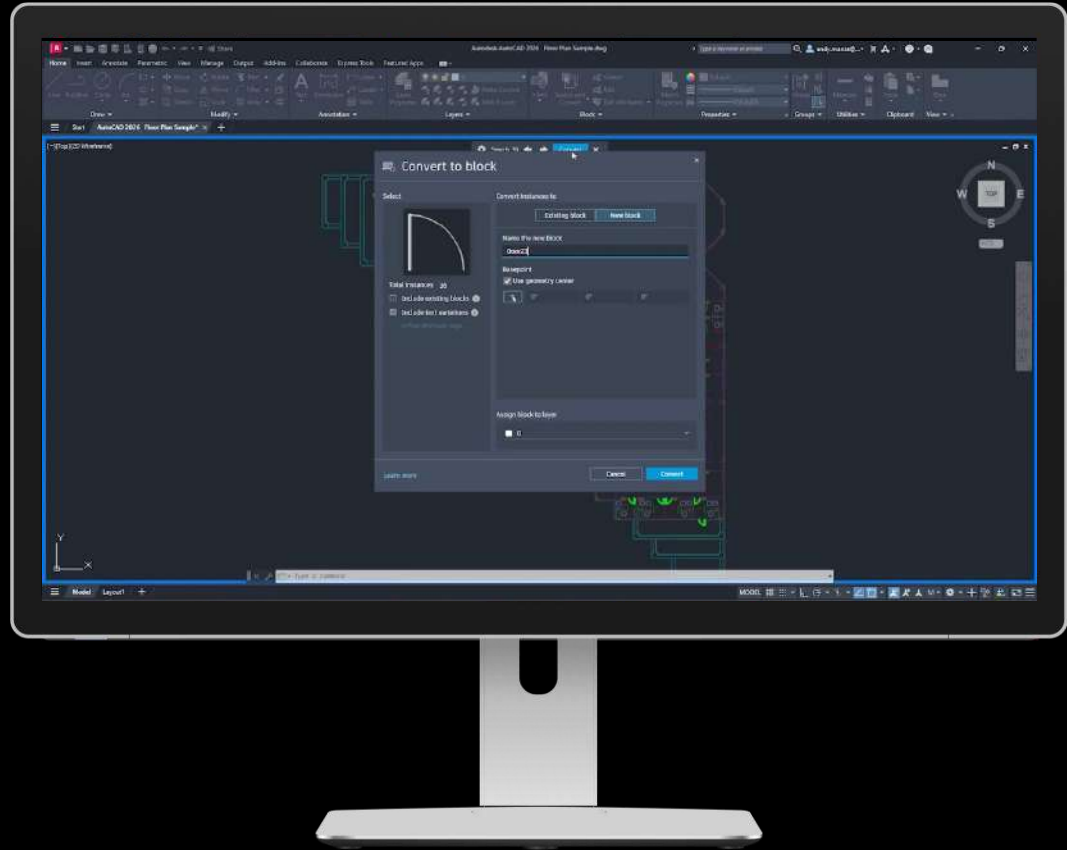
Autodesk AutoCAD 2026 Floor Plan Sample.dwg

Home Insert Annotate Parametric View Manage Output Add-ins Collaborate Express Tools Featured Apps

Draw Modify Annotation Layers Block Properties Groups Utilities Clipboard View

Start AutoCAD 2026 Floor Plan Sample*

[-][Top][2D Wireframe]

Convert to block

Select

Total instances 20

Include existing blocks

Include text variations

Convert instances to

Existing block New block

Name the new block

Door23

Basepoint

Use geometry center

Assign block to layer

0

Learn more

Cancel Convert

N W TOP E S

Type a command

Model Layout1

MODEL